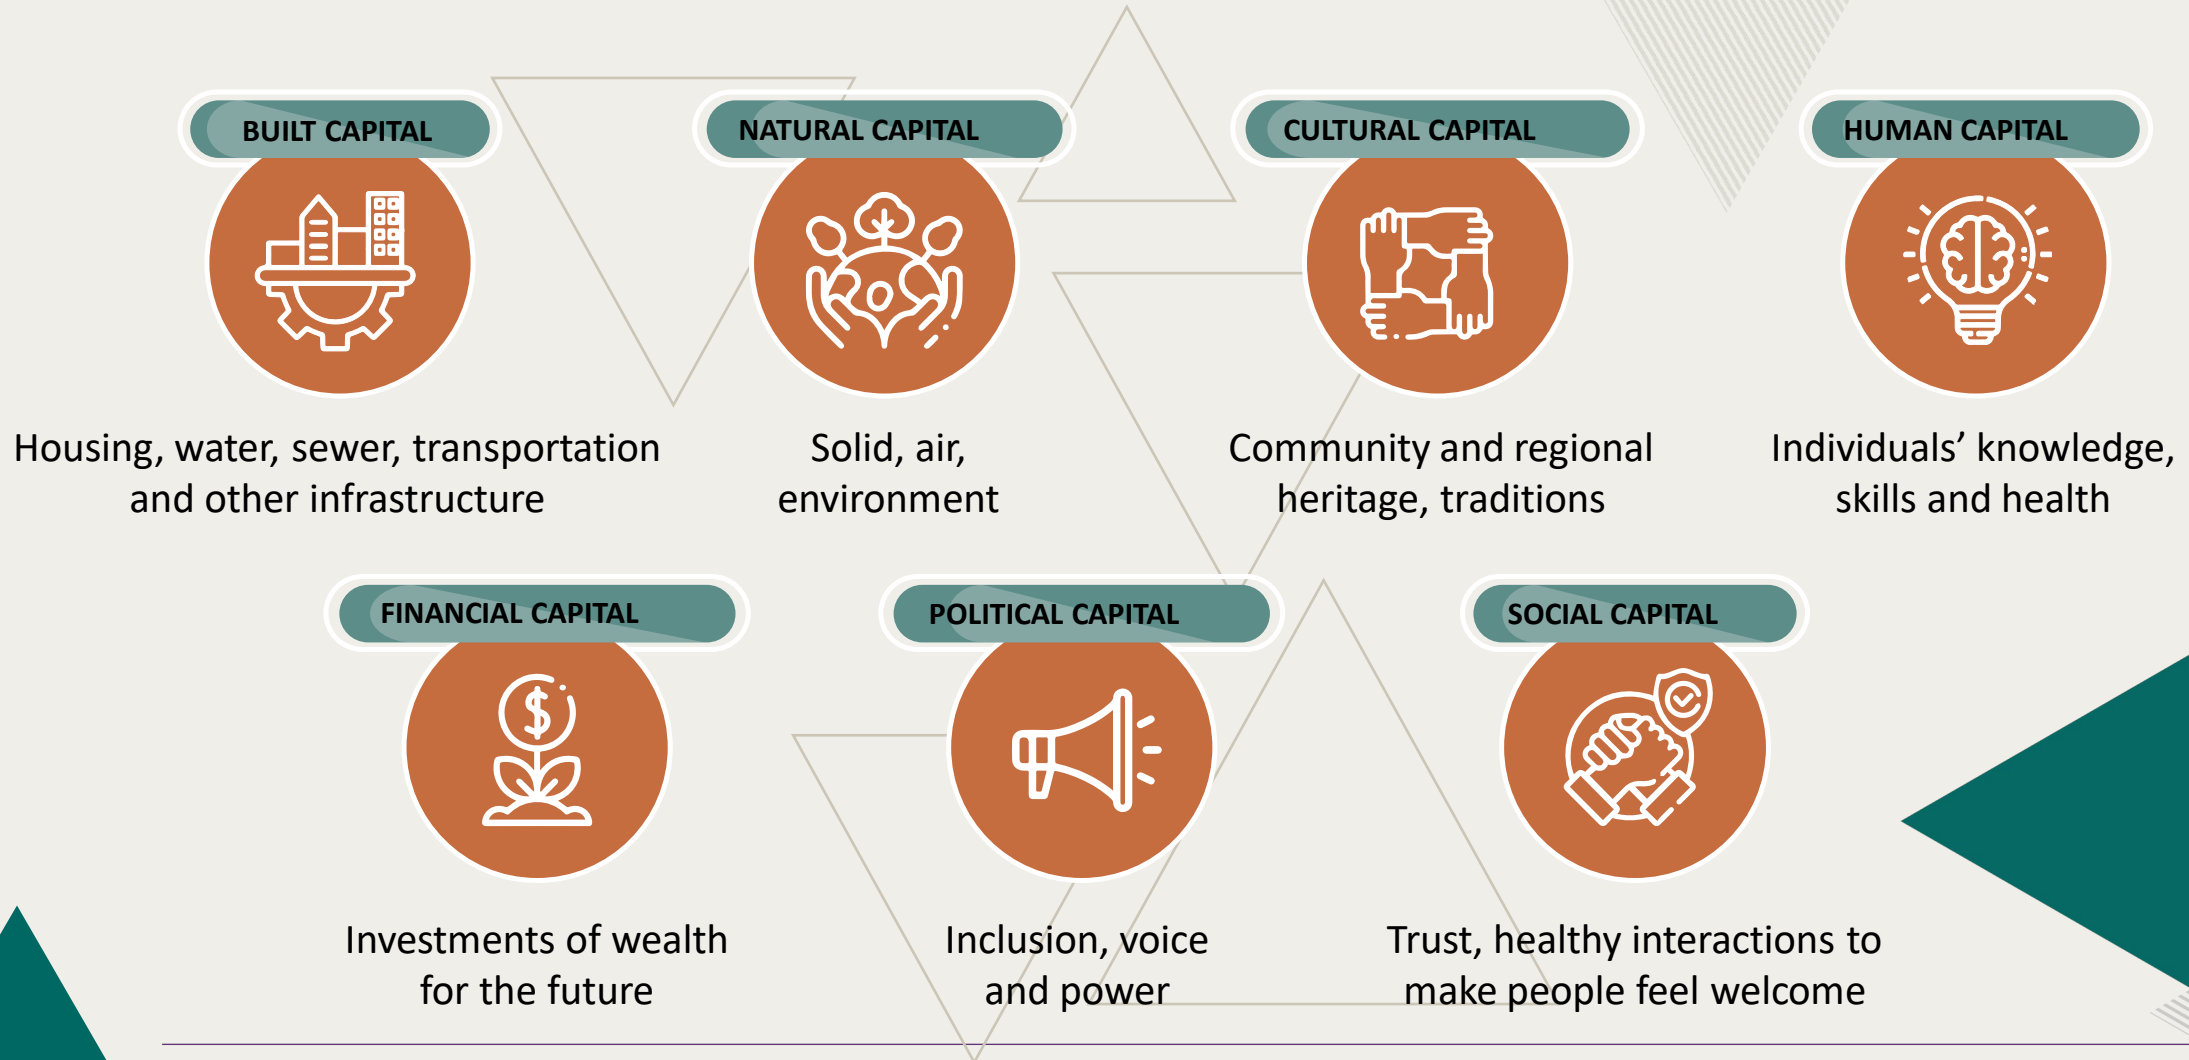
BUILT CAPITAL

Housing, water, sewer, transportation and other infrastructure

NATURAL CAPITAL

Solid, air, environment

CULTURAL CAPITAL

Community and regional heritage, traditions

HUMAN CAPITAL

Individuals’ knowledge, skills and health

FINANCIAL CAPITAL

Investments of wealth for the future

POLITICAL CAPITAL

Inclusion, voice and power

SOCIAL CAPITAL

Trust, healthy interactions to make people feel welcome